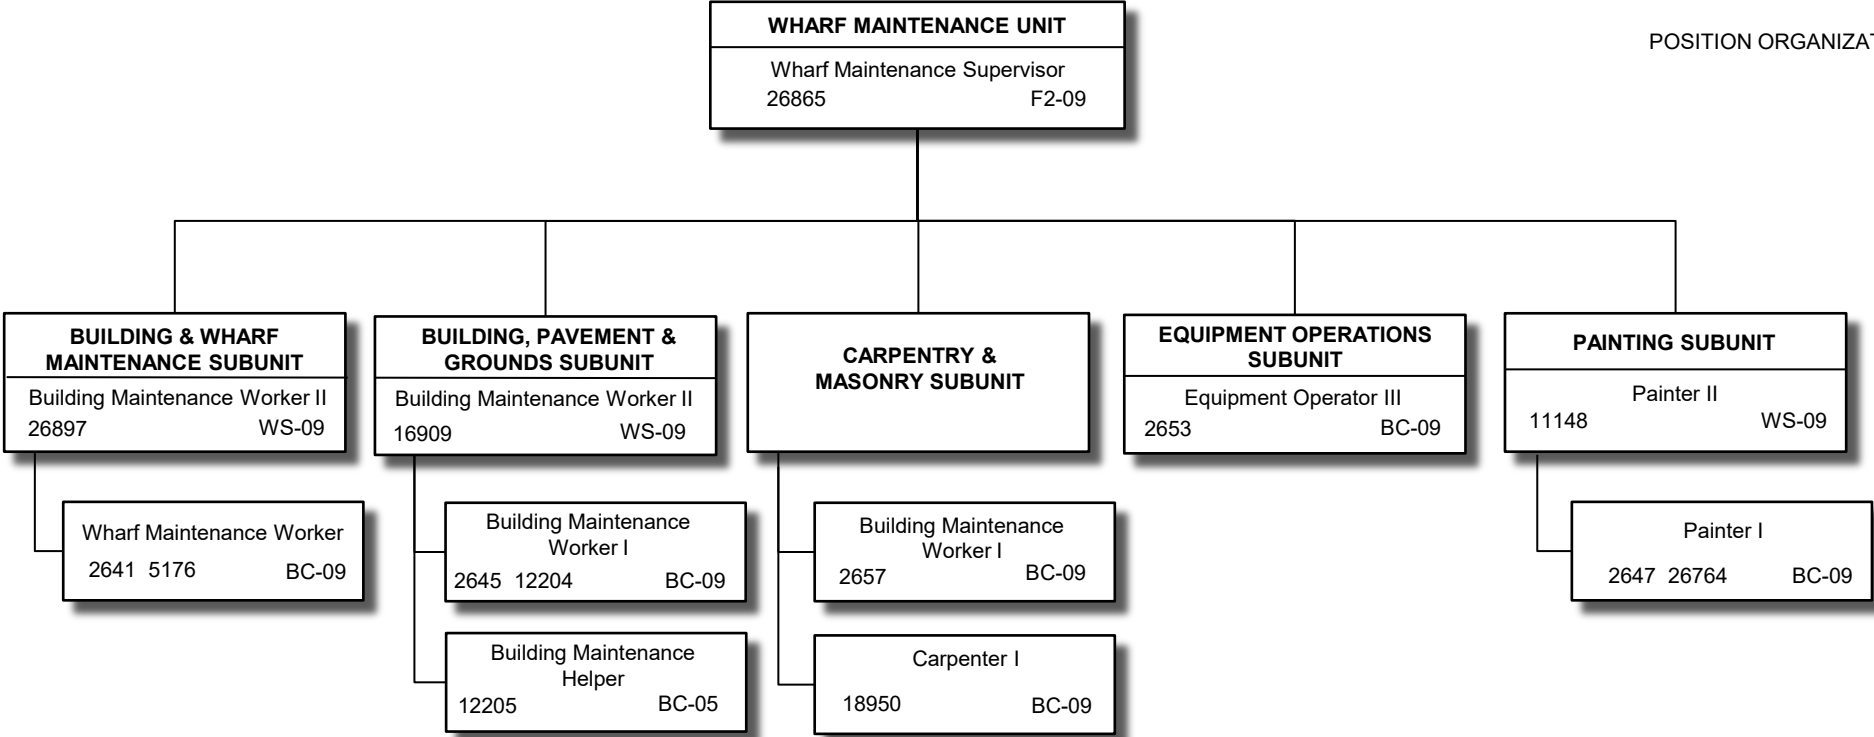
POSITION ORGANIZA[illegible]

WHARF MAINTENANCE UNIT
Wharf Maintenance Supervisor
26865 F2-09

BUILDING & WHARF MAINTENANCE SUBUNIT
Building Maintenance Worker II
26897 WS-09

Wharf Maintenance Worker
2641 5176 BC-09

BUILDING, PAVEMENT & GROUNDS SUBUNIT
Building Maintenance Worker II
16909 WS-09

Building Maintenance Worker I
2645 12204 BC-09

Building Maintenance Helper
12205 BC-05

CARPENTRY & MASONRY SUBUNIT

Building Maintenance Worker I
2657 BC-09

Carpenter I
18950 BC-09

EQUIPMENT OPERATIONS SUBUNIT
Equipment Operator III
2653 BC-09

PAINTING SUBUNIT
Painter II
11148 WS-09

Painter I
2647 26764 BC-09